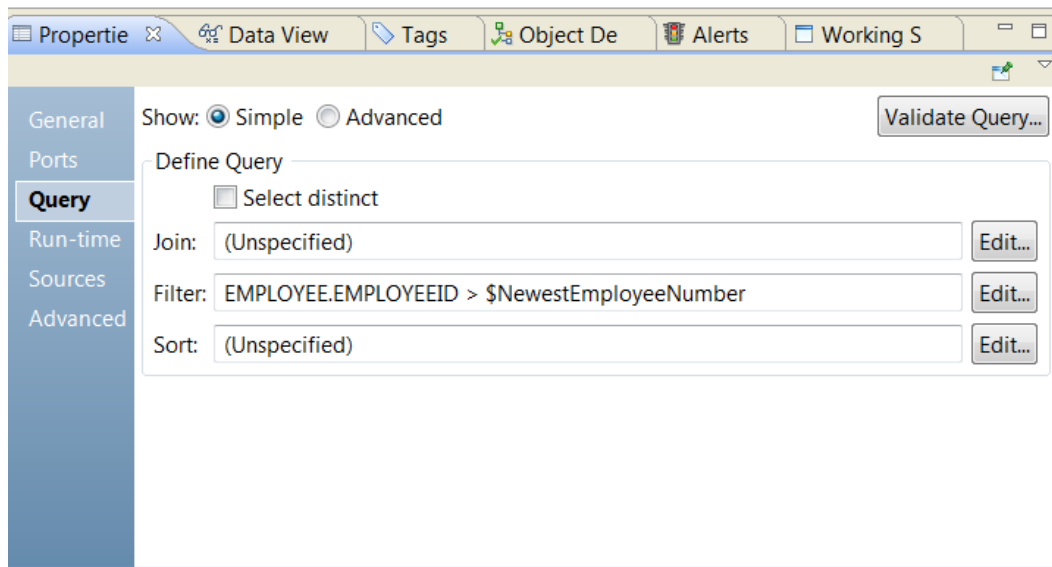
Propertie ☒ Data View Tags Object De Alerts Working S

General
Ports
Query
Run-time
Sources
Advanced

Show: Simple Advanced

Validate Query...

Define Query

Select distinct

Join: (Unspecified) Edit...

Filter: EMPLOYEE.EMPLOYEEID > $NewestEmployeeNumber Edit...

Sort: (Unspecified) Edit...